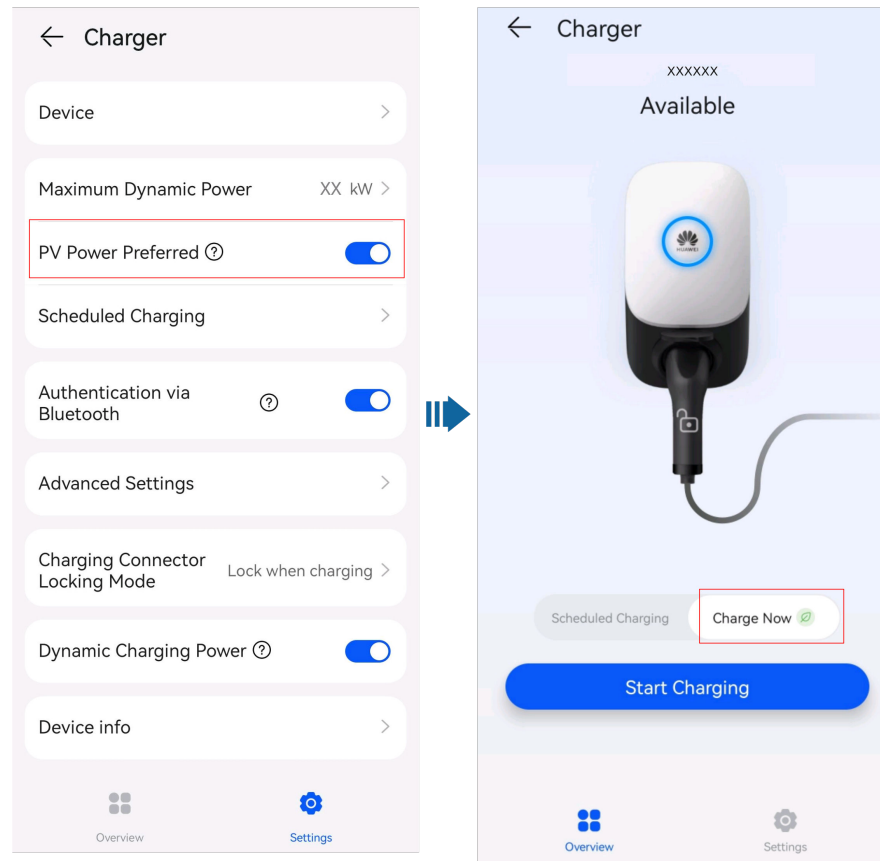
Charger

Device

Maximum Dynamic Power XX kW

PV Power Preferred

Scheduled Charging

Authentication via Bluetooth

Advanced Settings

Charging Connector Locking Mode Lock when charging

Dynamic Charging Power

Device info

Overview Settings

Charger

XXXXXX

Available

HUAWEI

Scheduled Charging Charge Now

Start Charging

Overview Settings